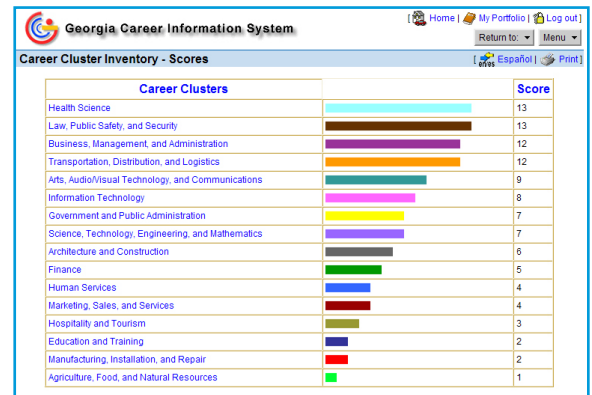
Georgia Career Information System

[ Home | My Portfolio | Log out ]

Return to: ▾ Menu ▾

Career Cluster Inventory - Scores

[ Español | Print ]

| Career Clusters | | Score |
|---|---|---|
| Health Science | | 13 |
| Law, Public Safety, and Security | | 13 |
| Business, Management, and Administration | | 12 |
| Transportation, Distribution, and Logistics | | 12 |
| Arts, Audio/Visual Technology, and Communications | | 9 |
| Information Technology | | 8 |
| Government and Public Administration | | 7 |
| Science, Technology, Engineering, and Mathematics | | 7 |
| Architecture and Construction | | 6 |
| Finance | | 5 |
| Human Services | | 4 |
| Marketing, Sales, and Services | | 4 |
| Hospitality and Tourism | | 3 |
| Education and Training | | 2 |
| Manufacturing, Installation, and Repair | | 2 |
| Agriculture, Food, and Natural Resources | | 1 |